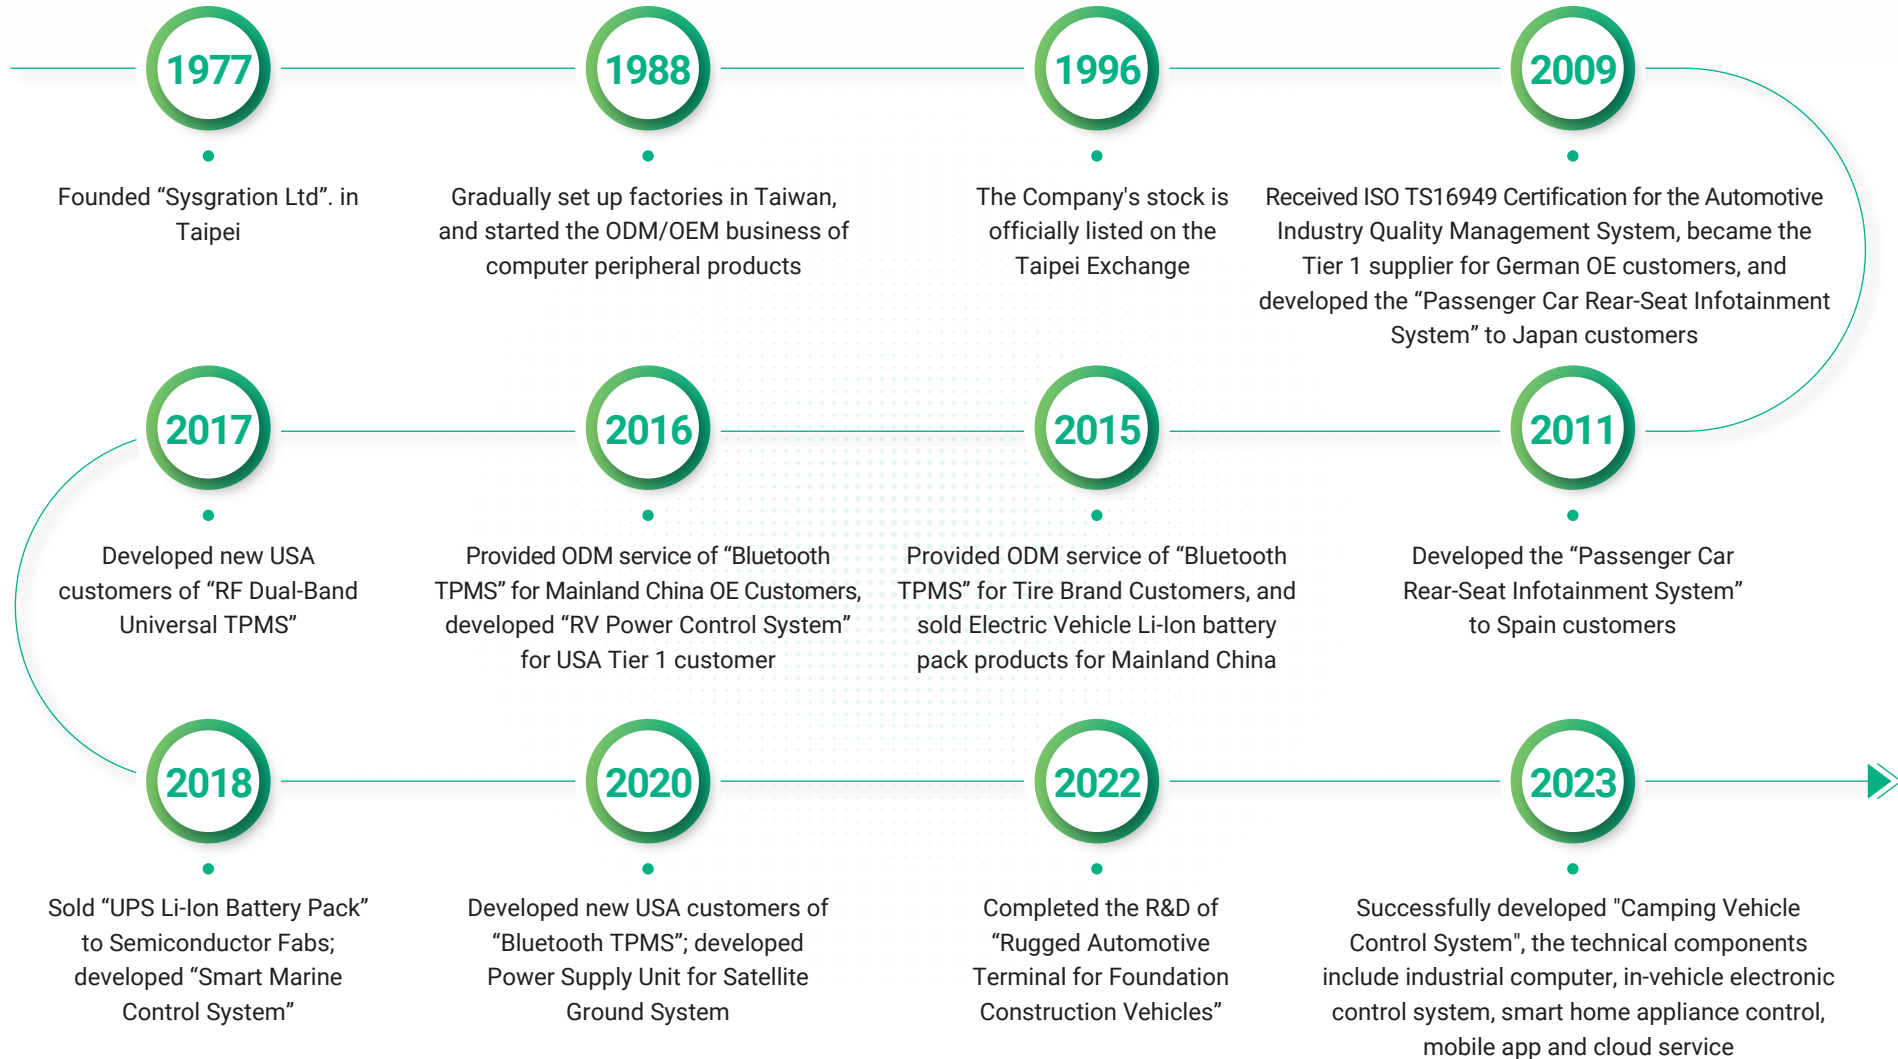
1977

Founded “Sysgration Ltd”. in Taipei

1988

Gradually set up factories in Taiwan, and started the ODM/OEM business of computer peripheral products

1996

The Company's stock is officially listed on the Taipei Exchange

2009

Received ISO TS16949 Certification for the Automotive Industry Quality Management System, became the Tier 1 supplier for German OE customers, and developed the “Passenger Car Rear-Seat Infotainment System” to Japan customers

2017

Developed new USA customers of “RF Dual-Band Universal TPMS”

2016

Provided ODM service of “Bluetooth TPMS” for Mainland China OE Customers, developed “RV Power Control System” for USA Tier 1 customer

2015

Provided ODM service of “Bluetooth TPMS” for Tire Brand Customers, and sold Electric Vehicle Li-Ion battery pack products for Mainland China

2011

Developed the “Passenger Car Rear-Seat Infotainment System” to Spain customers

2018

Sold “UPS Li-Ion Battery Pack” to Semiconductor Fabs; developed “Smart Marine Control System”

2020

Developed new USA customers of “Bluetooth TPMS”; developed Power Supply Unit for Satellite Ground System

2022

Completed the R&D of “Rugged Automotive Terminal for Foundation Construction Vehicles”

2023

Successfully developed "Camping Vehicle Control System", the technical components include industrial computer, in-vehicle electronic control system, smart home appliance control, mobile app and cloud service